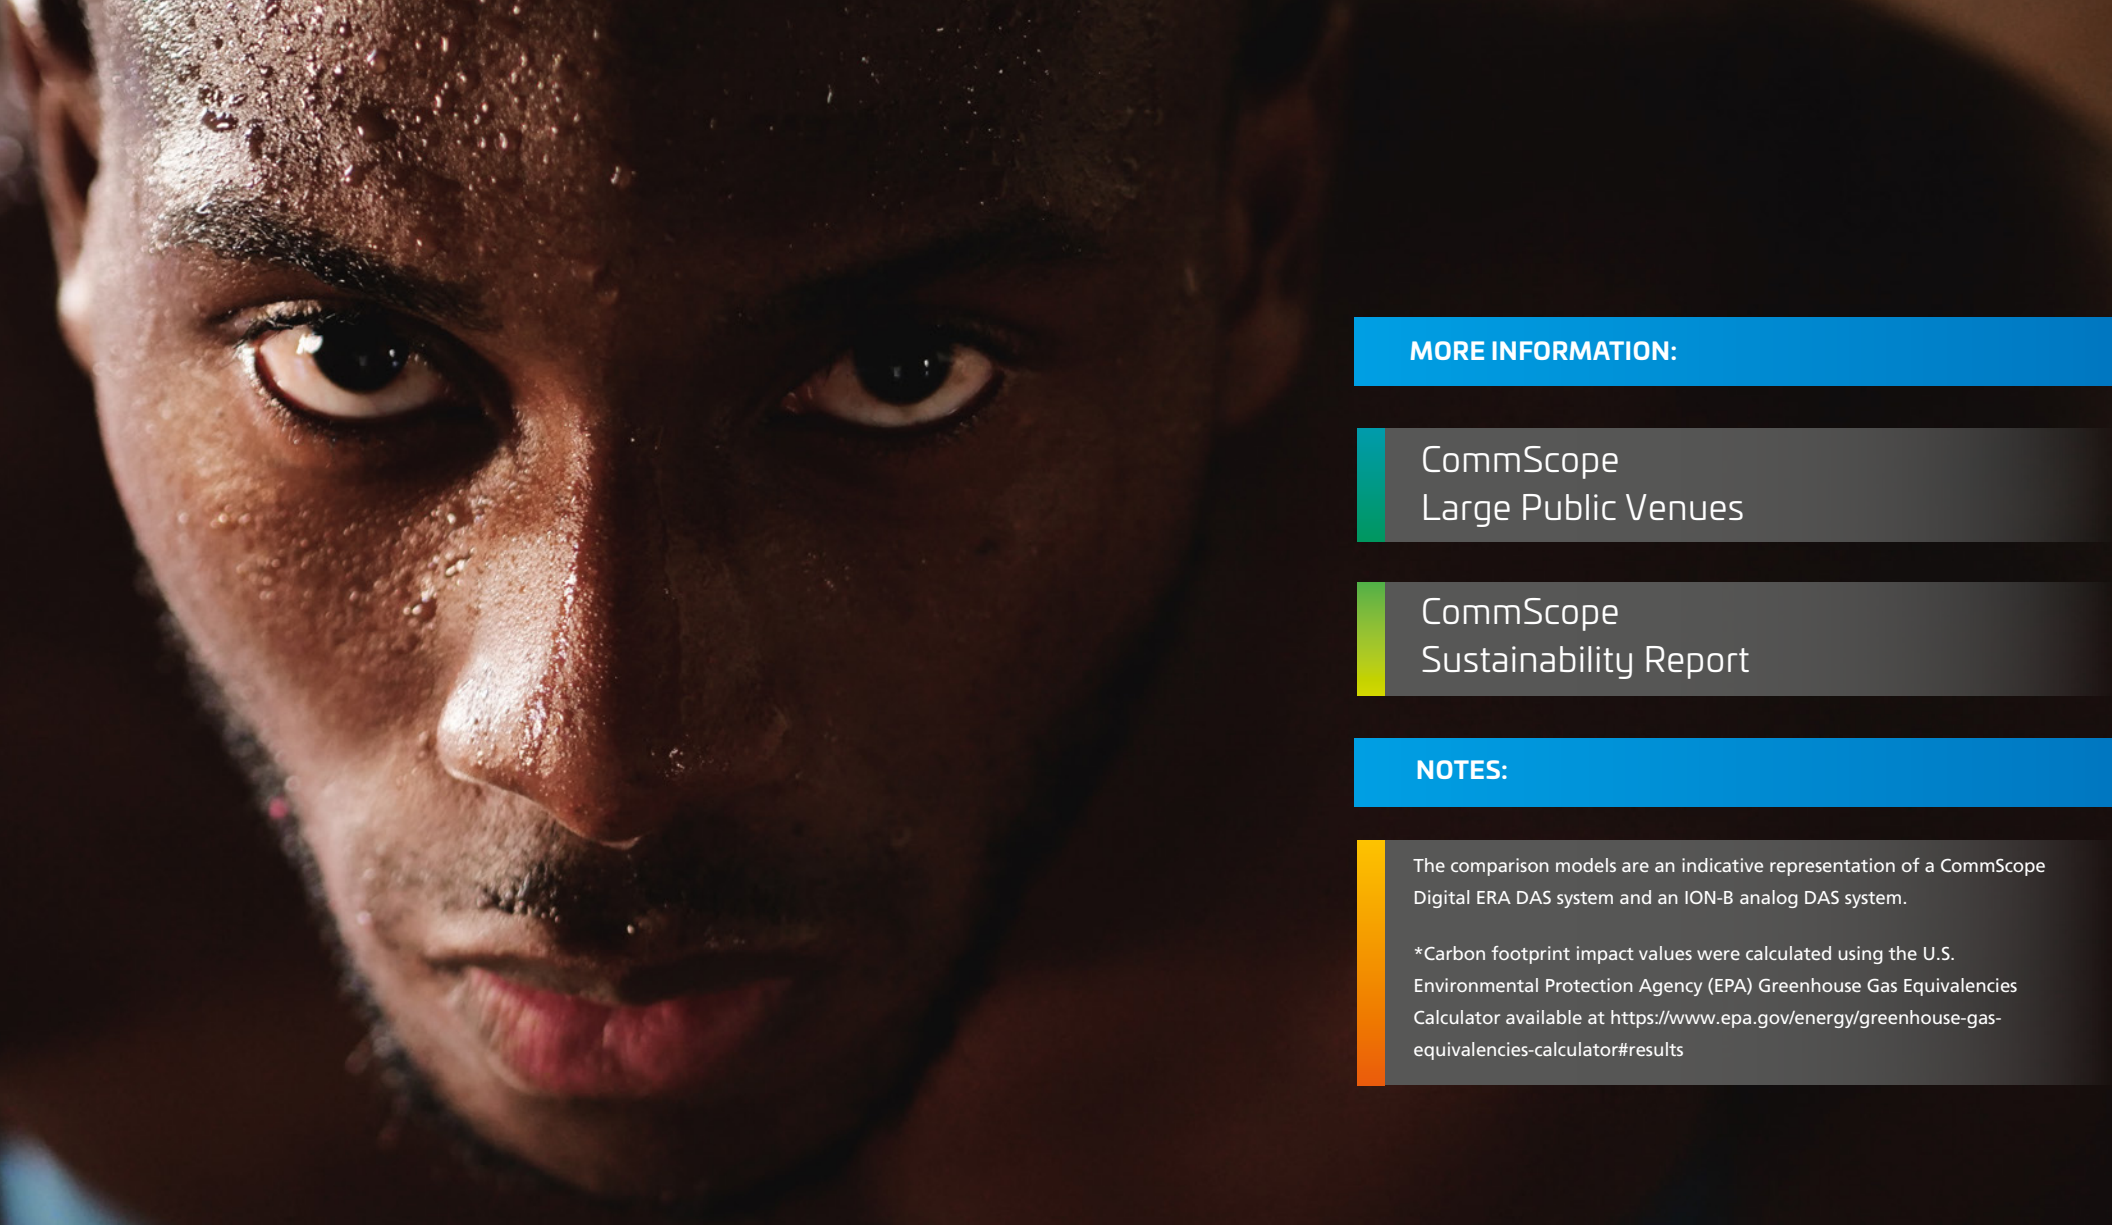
MORE INFORMATION:

CommScope
Large Public Venues

CommScope
Sustainability Report

NOTES:

The comparison models are an indicative representation of a CommScope Digital ERA DAS system and an ION-B analog DAS system.

*Carbon footprint impact values were calculated using the U.S. Environmental Protection Agency (EPA) Greenhouse Gas Equivalencies Calculator available at https://www.epa.gov/energy/greenhouse-gas-equivalencies-calculator#results